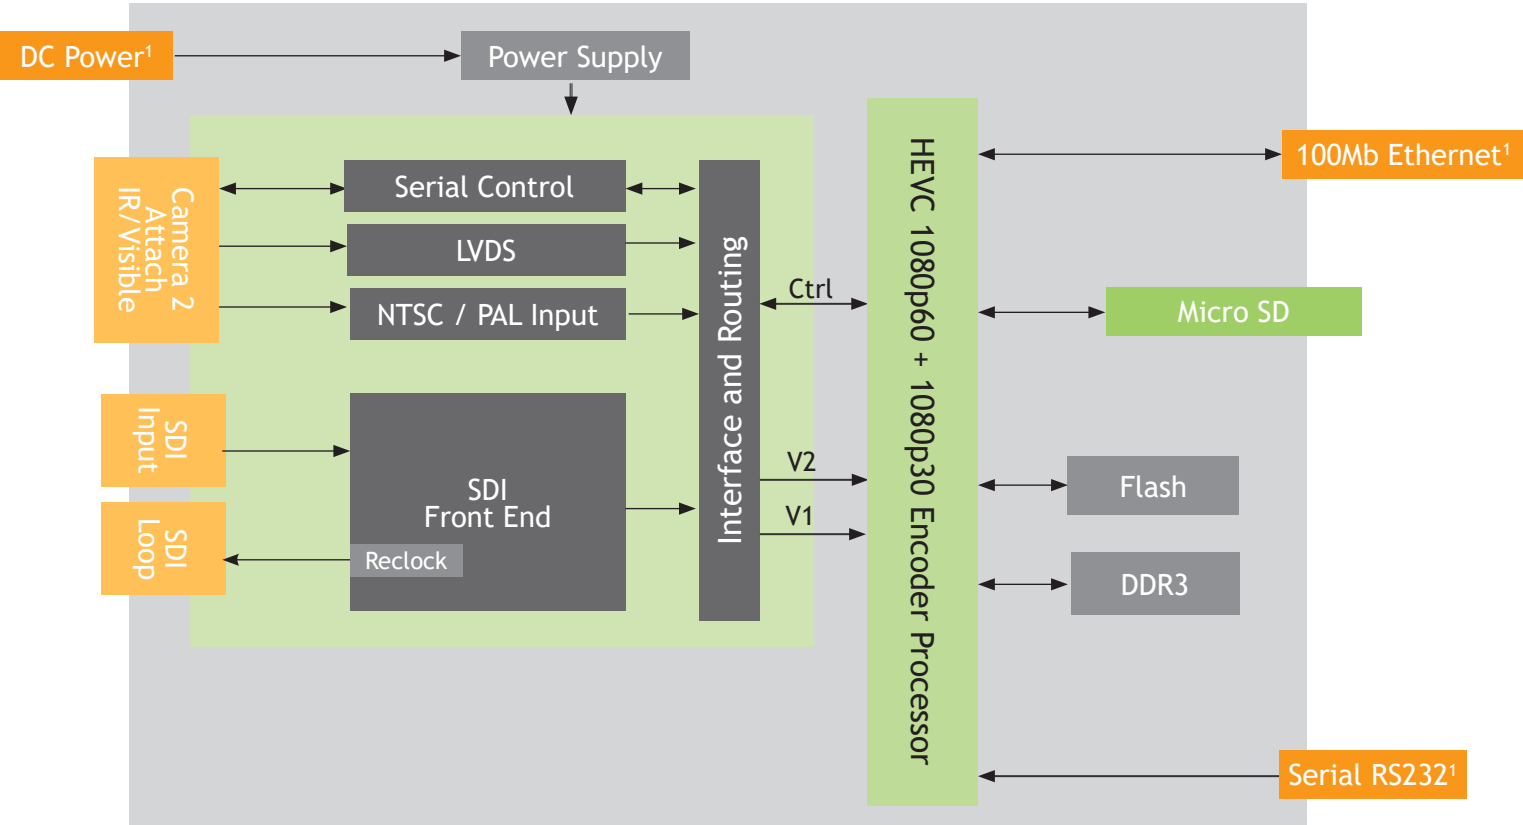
DC Power$^1$

Power Supply

Camera 2 Attach IR/Visible

Serial Control

LVDS

NTSC / PAL Input

SDI Input

SDI Loop

SDI Front End

Reclock

Interface and Routing

Ctrl

V2

V1

HEVC 1080p60 + 1080p30 Encoder Processor

100Mb Ethernet$^1$

Micro SD

Flash

DDR3

Serial RS232$^1$